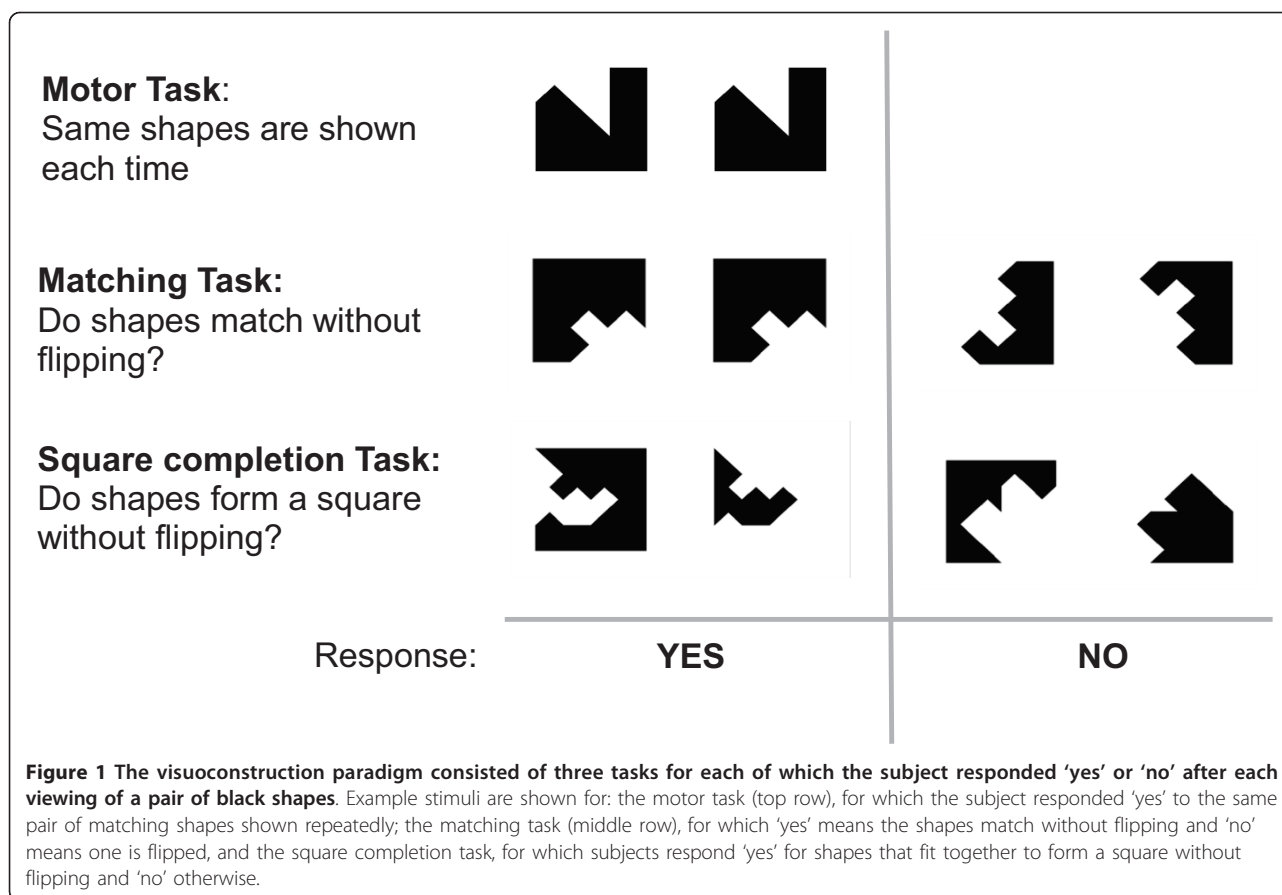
**Motor Task**:
Same shapes are shown each time

**Matching Task:**
Do shapes match without flipping?

**Square completion Task:**
Do shapes form a square without flipping?

Response: **YES** **NO**

**Figure 1 The visuoconstruction paradigm consisted of three tasks for each of which the subject responded 'yes' or 'no' after each viewing of a pair of black shapes**. Example stimuli are shown for: the motor task (top row), for which the subject responded 'yes' to the same pair of matching shapes shown repeatedly; the matching task (middle row), for which 'yes' means the shapes match without flipping and 'no' means one is flipped, and the square completion task, for which subjects respond 'yes' for shapes that fit together to form a square without flipping and 'no' otherwise.